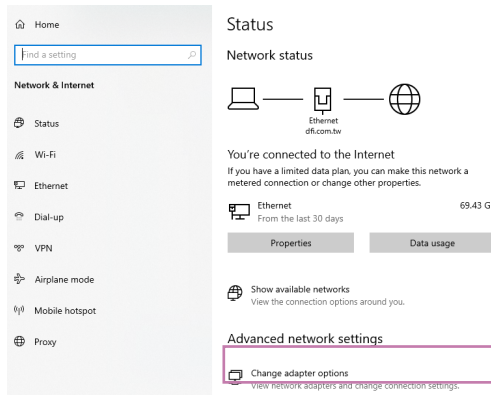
Home

Find a setting

Network & Internet

Status

Wi-Fi

Ethernet

Dial-up

VPN

Airplane mode

Mobile hotspot

Proxy

Status

Network status

Ethernet
dfi.com.tw

You're connected to the Internet

If you have a limited data plan, you can make this network a metered connection or change other properties.

Ethernet
From the last 30 days

69.43 G

Properties

Data usage

Show available networks
View the connection options around you.

Advanced network settings

Change adapter options
View network adapters and change connection settings.